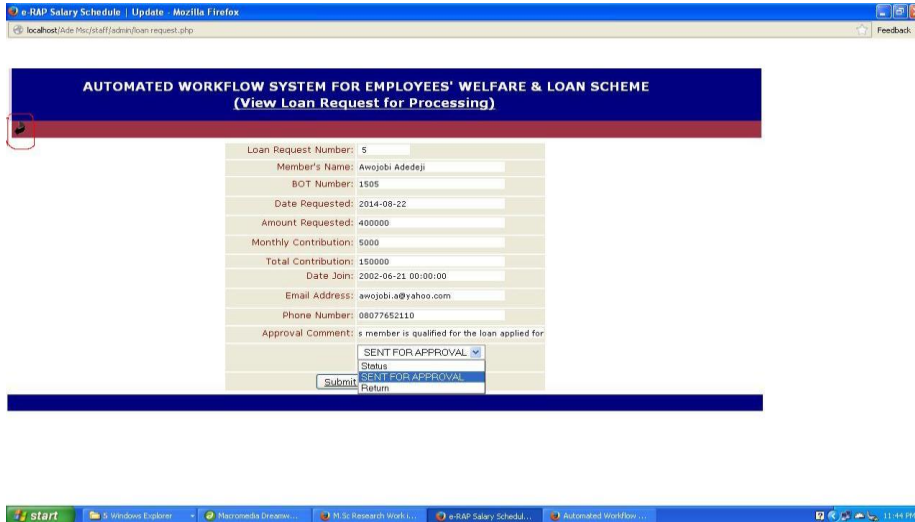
e-RAP Salary Schedule | Update - Mozilla Firefox

localhost/Ade Msc/staff/admin/loan request.php

Feedback

AUTOMATED WORKFLOW SYSTEM FOR EMPLOYEES' WELFARE & LOAN SCHEME
(View Loan Request for Processing)

| | |
|---|---|
| Loan Request Number: | 5 |
| Member's Name: | Awojobi Adedeji |
| BOT Number: | 1505 |
| Date Requested: | 2014-08-22 |
| Amount Requested: | 400000 |
| Monthly Contribution: | 5000 |
| Total Contribution: | 150000 |
| Date Join: | 2002-06-21 00:00:00 |
| Email Address: | awojobi.a@yahoo.com |
| Phone Number: | 08077652110 |
| Approval Comment: | s member is qualified for the loan applied for |
| | SENT FOR APPROVAL |

Status
SENT FOR APPROVAL
Return

Submit

start | 5 Windows Explorer | Macromedia Dreamw... | M.Sc Research Work i... | e-RAP Salary Schedul... | Automated Workflow ... | 11:44 PM